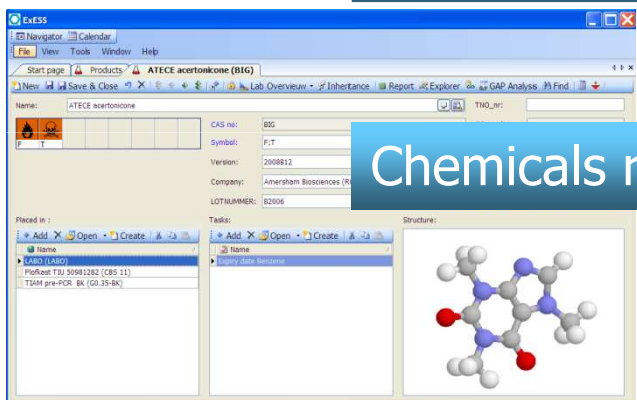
ExESS

Navigator Calendar

File View Tools Window Help

Start page Products ATECE acertonicone (BIG)

New Save & Close Lab Overvieuw Inhertance Report Explorer GAP Analysis Find

Name: ATECE acertonicone

TNO_nr:

F T

CAS no: BIG

Symbol: F;T

Version: 2008812

Company: Amersham Biosciences (R

LOTNUMMER: B2006

Chemicals r

Placed in :

Add Open Create

Name

LABO (LABO)

Plofkast TJU 50981282 (CBS 11)

TIAM pre-PCR BK (G0.35-BK)

Tasks:

Add Open Create

Name

Expiry date Benzene

Structure: